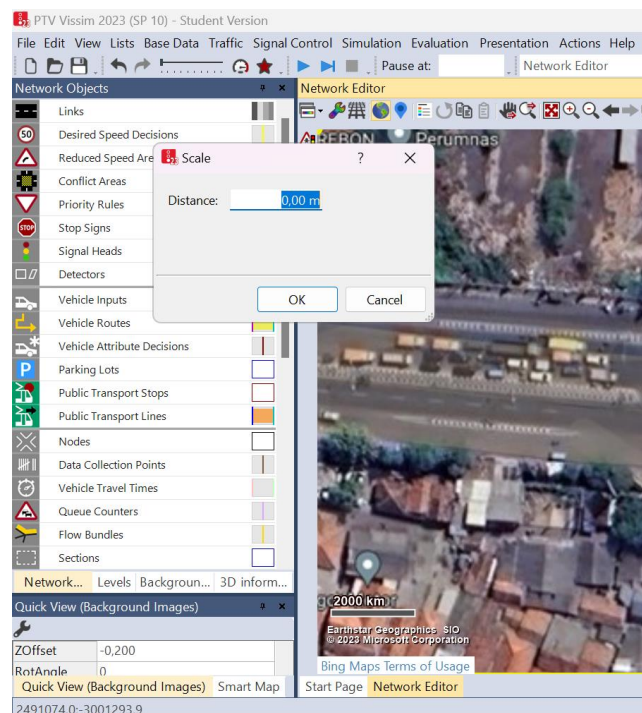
PTV Vissim 2023 (SP 10) - Student Version

File Edit View Lists Base Data Traffic Signal Control Simulation Evaluation Presentation Actions Help

Pause at:

Network Editor

Network Objects

Network Editor

Links

Desired Speed Decisions

Reduced Speed Are

Conflict Areas

Priority Rules

Stop Signs

Signal Heads

Detectors

Vehicle Inputs

Vehicle Routes

Vehicle Attribute Decisions

Parking Lots

Public Transport Stops

Public Transport Lines

Nodes

Data Collection Points

Vehicle Travel Times

Queue Counters

Flow Bundles

Sections

Network... Levels Backgroun... 3D inform...

Quick View (Background Images)

| ZOffset | -0,200 |
|---|---|
| RotAngle | 0 |

Quick View (Background Images) Smart Map

2491074.0;-3001293.9

Scale

?

Distance: 0,00 m

OK

Cancel

Perumnas

2000 km

Earthstar Geographics SIO
© 2023 Microsoft Corporation

Bing Maps Terms of Usage

Start Page Network Editor